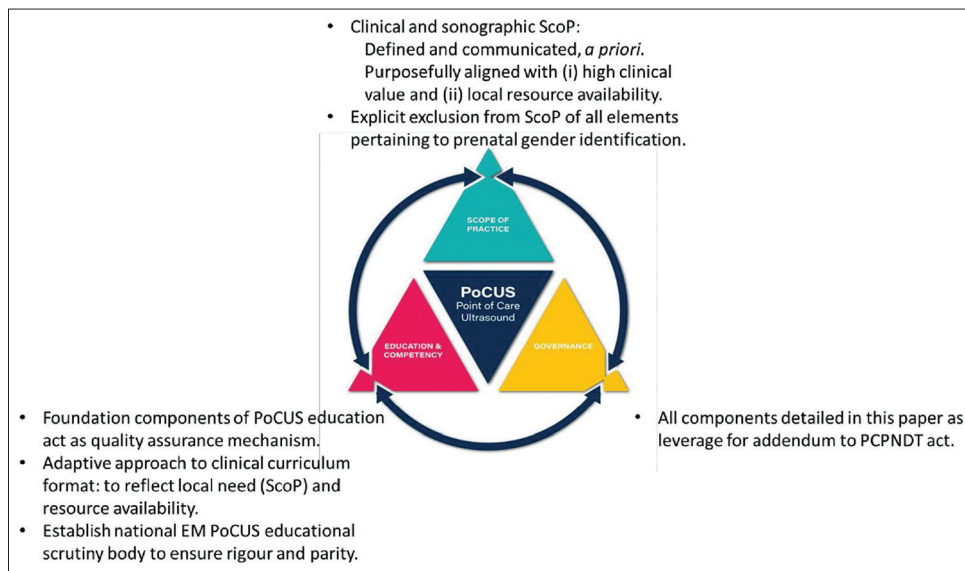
- Clinical and sonographic ScoP: Defined and communicated, *a priori*. Purposefully aligned with (i) high clinical value and (ii) local resource availability.
- Explicit exclusion from ScoP of all elements pertaining to prenatal gender identification.

SCOPE OF PRACTICE

PoCUS
Point of Care Ultrasound

EDUCATION & COMPETENCY

GOVERNANCE

- Foundation components of PoCUS education act as quality assurance mechanism.
- Adaptive approach to clinical curriculum format: to reflect local need (ScoP) and resource availability.
- Establish national EM PoCUS educational scrutiny body to ensure rigour and parity.

- All components detailed in this paper as leverage for addendum to PCPNDT act.